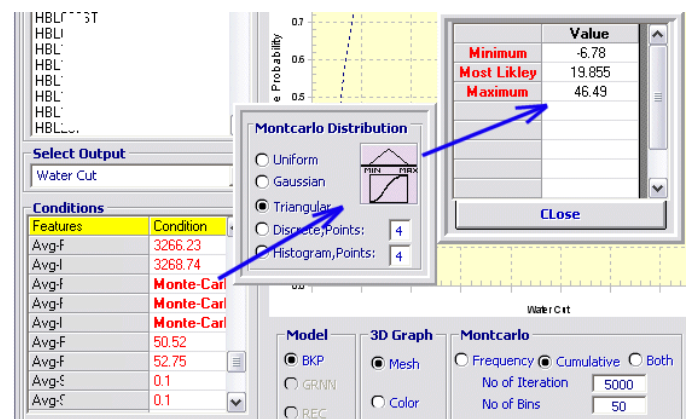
HBL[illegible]ST
HBL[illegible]
HBL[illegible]
HBL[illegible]
HBL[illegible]
HBL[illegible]
HBL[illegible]
HBL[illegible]
HBL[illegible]

Select Output
Water Cut

Conditions

| Features | Condition |
|---|---|
| Avg-F | 3266.23 |
| Avg-I | 3268.74 |
| Avg-F | Monte-Carl |
| Avg-F | Monte-Carl |
| Avg-I | Monte-Carl |
| Avg-F | 50.52 |
| Avg-F | 52.75 |
| Avg-S | 0.1 |
| Avg-S | 0.1 |

0.7
0.6
0.5
e Probability
0.0
Water Cut

Montcarlo Distribution
Uniform
Gaussian
Triangular
Discrete,Points: 4
Histogram,Points: 4
MIN MAX

| | Value |
|---|---|
| Minimum | -6.78 |
| Most Likley | 19.855 |
| Maximum | 46.49 |

CLose

Model
BKP
GRNN
REC

3D Graph
Mesh
Color

Montcarlo
Frequency Cumulative Both
No of Iteration 5000
No of Bins 50